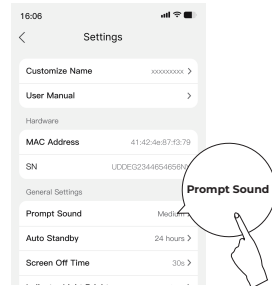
16:06

Settings

Customize Name xxxxxxxxx >

User Manual >

Hardware

MAC Address 41:42:4e:87:f3:79

SN UDDEG2344654656N

General Settings

Prompt Sound Medium

Auto Standby 24 hours >

Screen Off Time 30s >

Prompt Sound

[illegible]